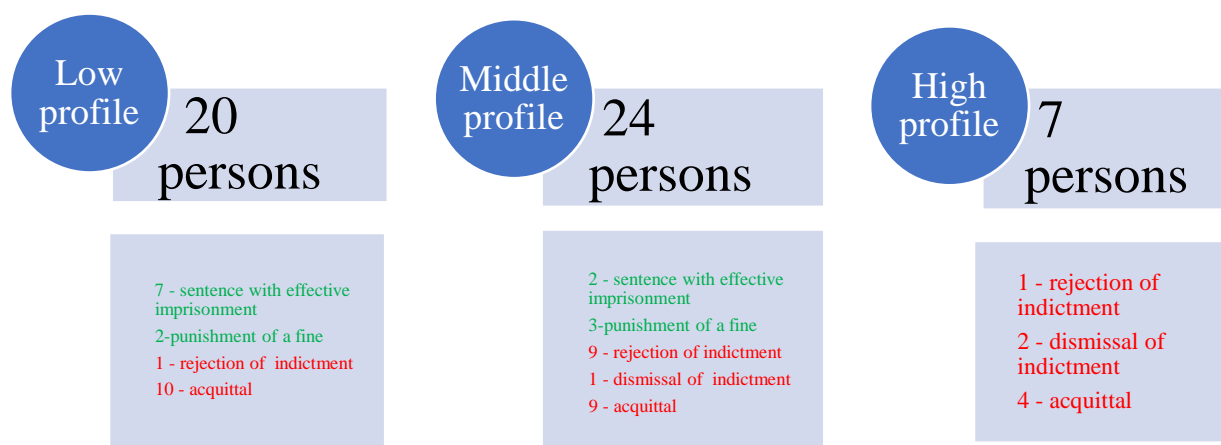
Low profile

20 persons

7 - sentence with effective imprisonment

2-punishment of a fine

1 - rejection of indictment

10 - acquittal

Middle profile

24 persons

2 - sentence with effective imprisonment

3-punishment of a fine

9 - rejection of indictment

1 - dismissal of indictment

9 - acquittal

High profile

7 persons

1 - rejection of indictment

2 - dismissal of indictment

4 - acquittal